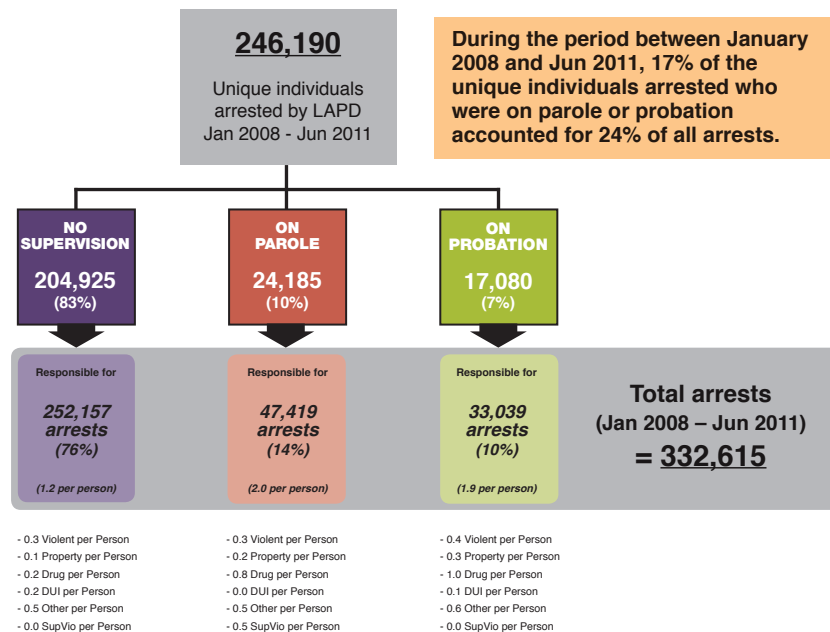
246,190

Unique individuals arrested by LAPD Jan 2008 - Jun 2011

During the period between January 2008 and Jun 2011, 17% of the unique individuals arrested who were on parole or probation accounted for 24% of all arrests.

NO SUPERVISION
204,925
(83%)

ON PAROLE
24,185
(10%)

ON PROBATION
17,080
(7%)

Responsible for
252,157 arrests
(76%)
(1.2 per person)

Responsible for
47,419 arrests
(14%)
(2.0 per person)

Responsible for
33,039 arrests
(10%)
(1.9 per person)

Total arrests
(Jan 2008 – Jun 2011)
= 332,615

- 0.3 Violent per Person
- 0.1 Property per Person
- 0.2 Drug per Person
- 0.2 DUI per Person
- 0.5 Other per Person
- 0.0 SupVio per Person

- 0.3 Violent per Person
- 0.2 Property per Person
- 0.8 Drug per Person
- 0.0 DUI per Person
- 0.5 Other per Person
- 0.5 SupVio per Person

- 0.4 Violent per Person
- 0.3 Property per Person
- 1.0 Drug per Person
- 0.1 DUI per Person
- 0.6 Other per Person
- 0.0 SupVio per Person